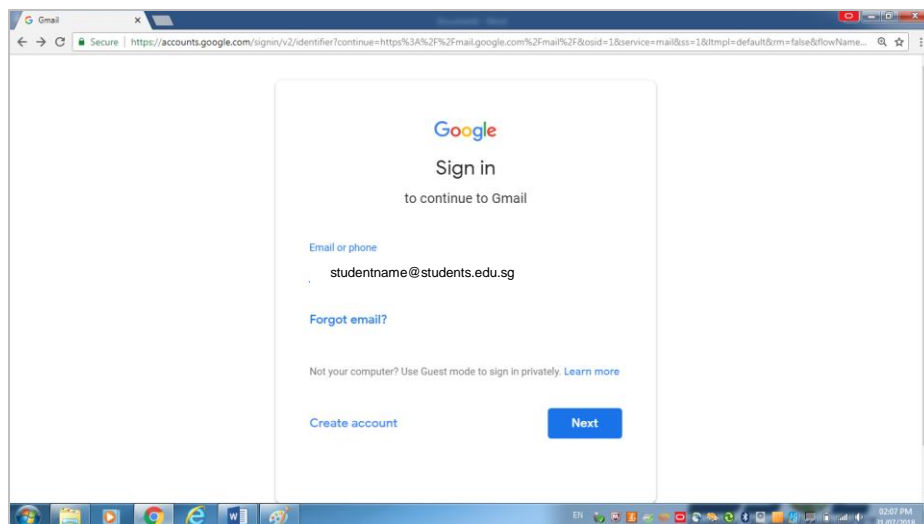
Gmail

Secure | https://accounts.google.com/signin/v2/identifier?continue=https%3A%2F%2Fmail.google.com%2Fmail%2F&osid=1&service=mail&ss=1&ltmpl=default&rm=false&flowName...

Google

Sign in

to continue to Gmail

Email or phone

studentname@students.edu.sg

Forgot email?

Not your computer? Use Guest mode to sign in privately. Learn more

Create account

Next

EN

02:07 PM
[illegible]